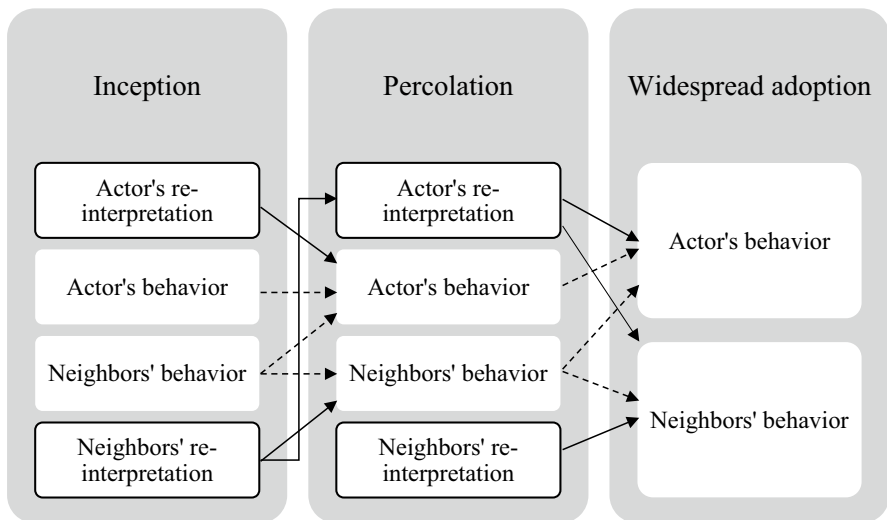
Inception

Actor's reinterpretation

Actor's behavior

Neighbors' behavior

Neighbors' reinterpretation

Percolation

Actor's reinterpretation

Actor's behavior

Neighbors' behavior

Neighbors' reinterpretation

Widespread adoption

Actor's behavior

Neighbors' behavior